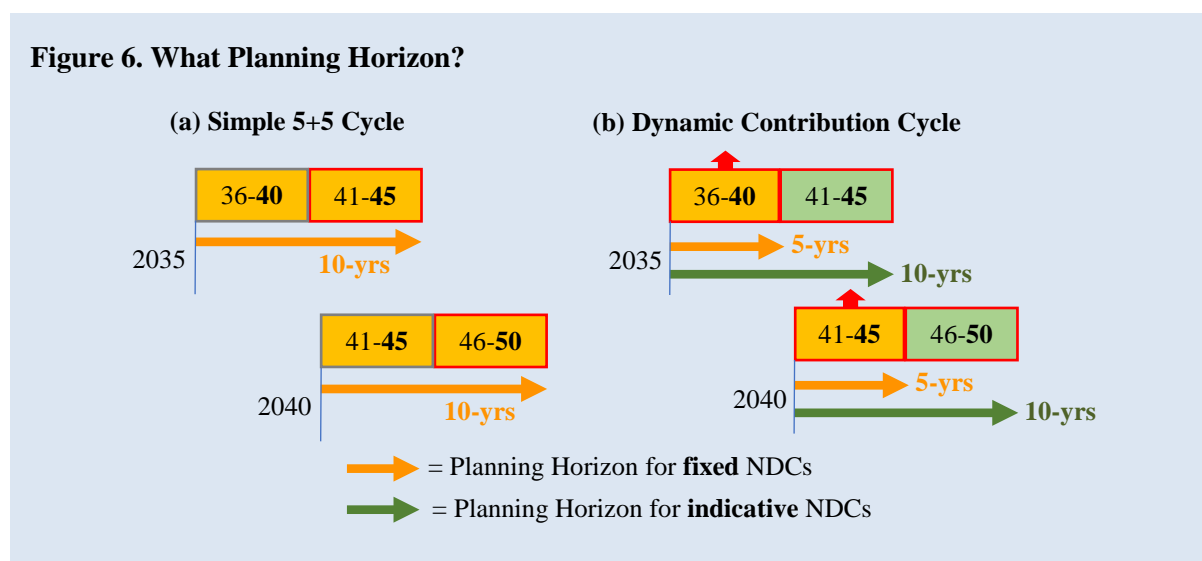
**Figure 6. What Planning Horizon?**

**(a) Simple 5+5 Cycle**

36-**40** 41-**45**

2035

**10-yrs**

41-**45** 46-**50**

2040

**10-yrs**

**(b) Dynamic Contribution Cycle**

36-**40** 41-**45**

2035

**5-yrs**

**10-yrs**

41-**45** 46-**50**

2040

**5-yrs**

**10-yrs**

= Planning Horizon for **fixed** NDCs

= Planning Horizon for **indicative** NDCs